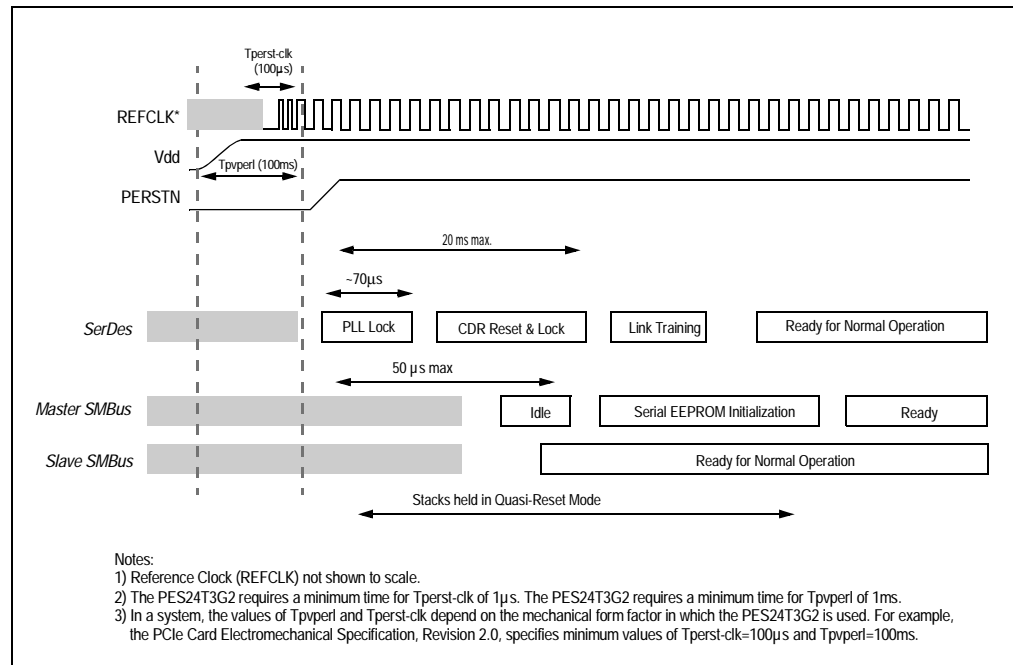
Tperst-clk
(100µs)

REFCLK*

Vdd

Tpvperl (100ms)

PERSTN

20 ms max.

~70µs

SerDes

PLL Lock

CDR Reset & Lock

Link Training

Ready for Normal Operation

50 µs max

Master SMBus

Idle

Serial EEPROM Initialization

Ready

Slave SMBus

Ready for Normal Operation

Stacks held in Quasi-Reset Mode

Notes:
1) Reference Clock (REFCLK) not shown to scale.
2) The PES24T3G2 requires a minimum time for Tperst-clk of 1µs. The PES24T3G2 requires a minimum time for Tpvperl of 1ms.
3) In a system, the values of Tpvperl and Tperst-clk depend on the mechanical form factor in which the PES24T3G2 is used. For example, the PCIe Card Electromechanical Specification, Revision 2.0, specifies minimum values of Tperst-clk=100µs and Tpvperl=100ms.